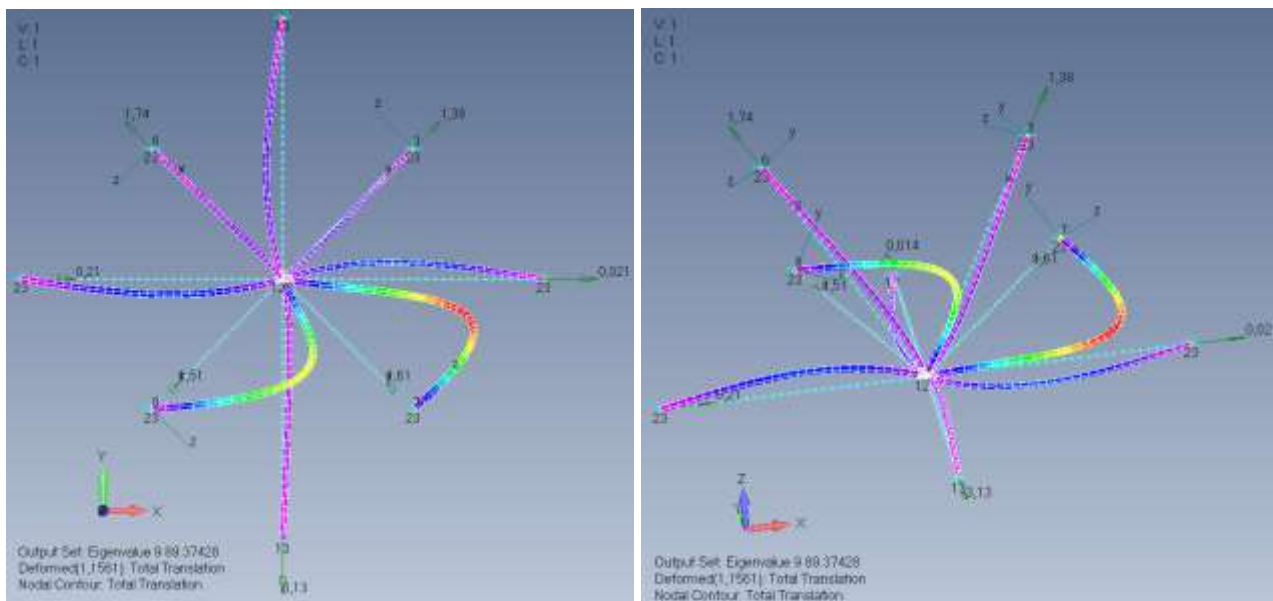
V: 1
L: 1
C: 1

1,74
6
23
z
z
1,39
23
0,21
25
0,021
23
4,51
8
23
z
4,61
7
23
10
0,13
Y
X

Output Set: Eigenvalue 9 89.37428
Deformed(1,1561): Total Translation
Nodal Contour: Total Translation

V: 1
L: 1
C: 1

1,74
y
6
z
20
1,38
z
y
23
y
z
y
0,014
8
22
-4,51
4,61
0,02
23
12
0,21
23
11
0,13
Z
X

Output Set: Eigenvalue 9 89.37428
Deformed(1,1561): Total Translation
Nodal Contour: Total Translation